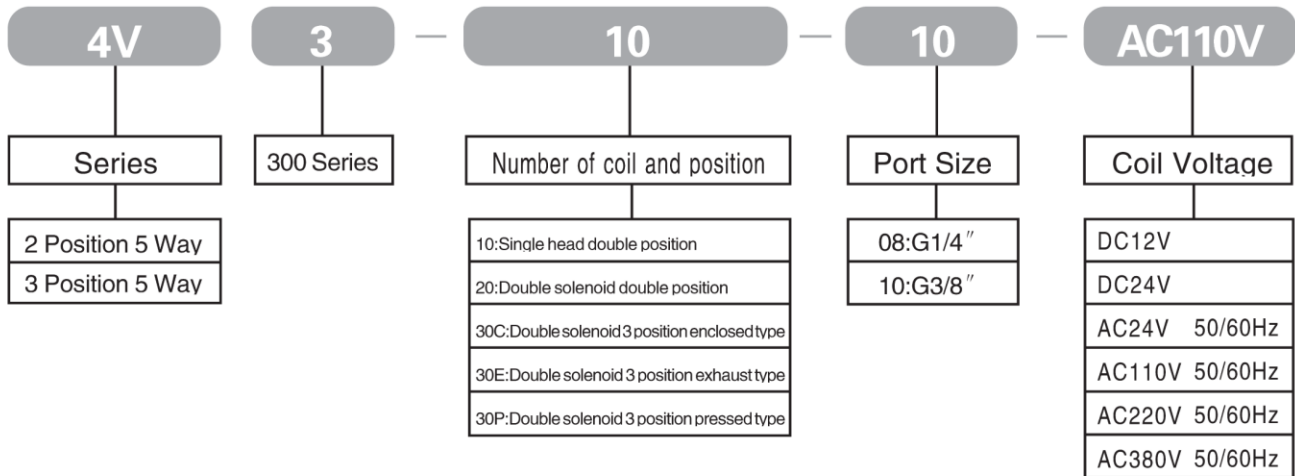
4V
3
—
10
—
10
—
AC110V

Series

2 Position 5 Way
3 Position 5 Way

300 Series

Number of coil and position

10:Single head double position
20:Double solenoid double position
30C:Double solenoid 3 position enclosed type
30E:Double solenoid 3 position exhaust type
30P:Double solenoid 3 position pressed type

Port Size

08:G1/4″
10:G3/8″

Coil Voltage

DC12V
DC24V
AC24V 50/60Hz
AC110V 50/60Hz
AC220V 50/60Hz
AC380V 50/60Hz